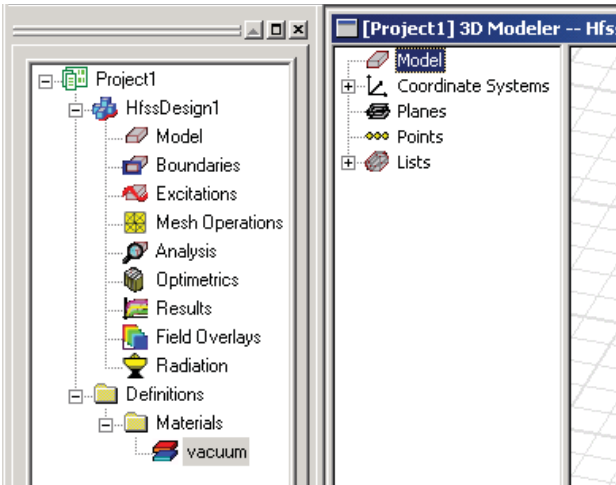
Project1
HfssDesign1
Model
Boundaries
Excitations
Mesh Operations
Analysis
Optimetrics
Results
Field Overlays
Radiation
Definitions
Materials
vacuum

[Project1] 3D Modeler -- Hfs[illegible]

Model
Coordinate Systems
Planes
Points
Lists